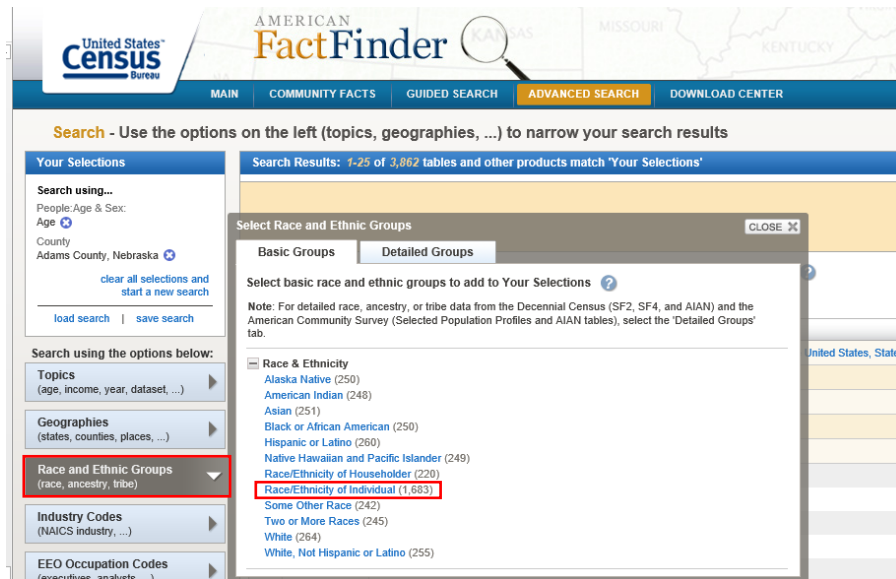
United States Census Bureau

AMERICAN FactFinder

KANSAS MISSOURI KENTUCKY

MAIN | COMMUNITY FACTS | GUIDED SEARCH | ADVANCED SEARCH | DOWNLOAD CENTER

Search - Use the options on the left (topics, geographies, ...) to narrow your search results

Your Selections

Search using...
People:Age & Sex:
Age
County
Adams County, Nebraska

clear all selections and start a new search

load search | save search

Search using the options below:

Topics
(age, income, year, dataset, ...)

Geographies
(states, counties, places, ...)

Race and Ethnic Groups
(race, ancestry, tribe)

Industry Codes
(NAICS industry, ...)

EEO Occupation Codes
(executives, analysts, ...)

Search Results: 1-25 of 3,862 tables and other products match 'Your Selections'

United States, State

Select Race and Ethnic Groups

CLOSE

Basic Groups | Detailed Groups

Select basic race and ethnic groups to add to Your Selections

Note: For detailed race, ancestry, or tribe data from the Decennial Census (SF2, SF4, and AIAN) and the American Community Survey (Selected Population Profiles and AIAN tables), select the 'Detailed Groups' tab.

Race & Ethnicity
Alaska Native (250)
American Indian (248)
Asian (251)
Black or African American (250)
Hispanic or Latino (260)
Native Hawaiian and Pacific Islander (249)
Race/Ethnicity of Householder (220)
Race/Ethnicity of Individual (1,683)
Some Other Race (242)
Two or More Races (245)
White (264)
White, Not Hispanic or Latino (255)